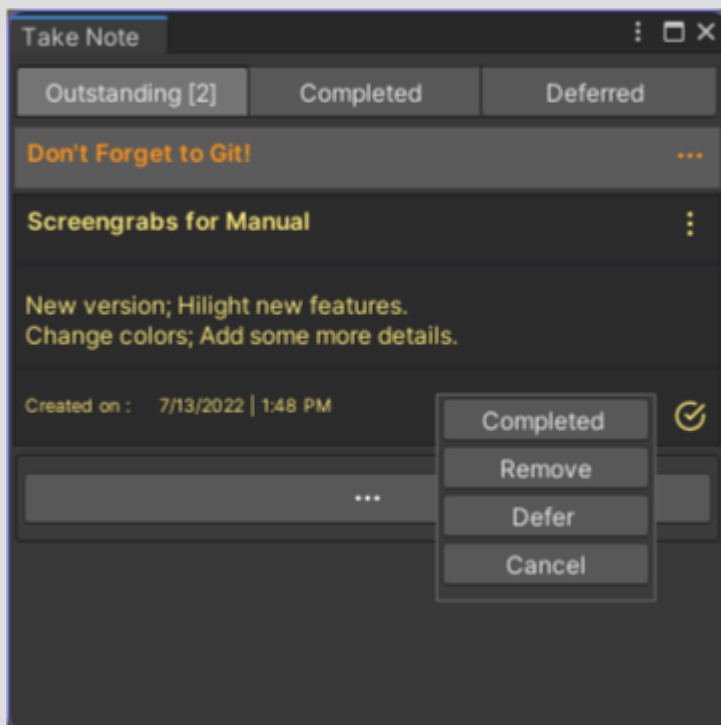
Take Note

Outstanding [2]
Completed
Deferred

Don't Forget to Git!
...

Screengrabs for Manual

New version; Hilight new features.
Change colors; Add some more details.

Created on : 7/13/2022 | 1:48 PM

Completed
Remove
Defer
Cancel

...